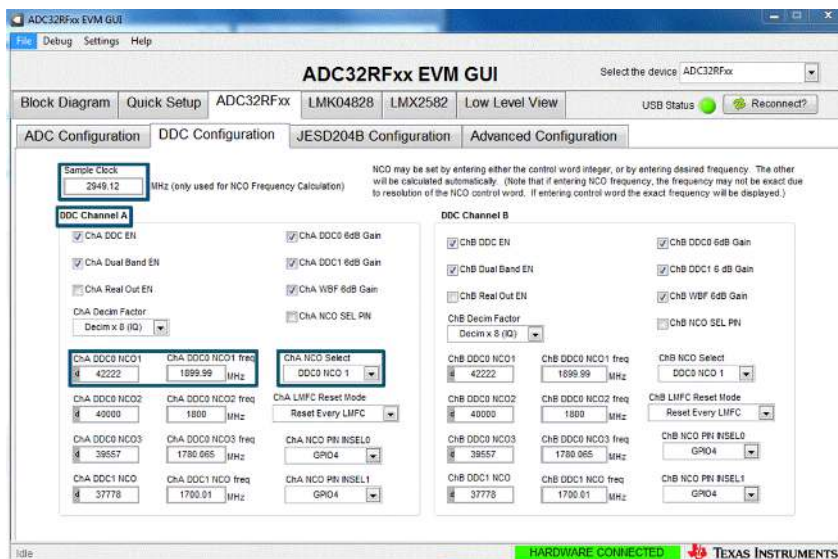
ADC32RFxx EVM GUI

File Debug Settings Help

ADC32RFxx EVM GUI

Select the device ADC32RFxx

Block Diagram | Quick Setup | ADC32RFxx | LMK04828 | LMX2582 | Low Level View

USB Status | Reconnect?

ADC Configuration | DDC Configuration | JESD204B Configuration | Advanced Configuration

Sample Clock
2949.12 MHz (only used for NCO Frequency Calculation)

NCO may be set by entering either the control word integer, or by entering desired frequency. The other will be calculated automatically. (Note that if entering NCO frequency, the frequency may not be exact due to resolution of the NCO control word. If entering control word the exact frequency will be displayed.)

DDC Channel A

ChA DDC EN
ChA DDC0 6dB Gain
ChA Dual Band EN
ChA DDC1 6dB Gain
ChA Real Out EN
ChA WBF 6dB Gain
ChA Decim Factor
Decim x 8 (IQ)
ChA NCO SEL PIN

ChA DDC0 NCO1 | ChA DDC0 NCO1 freq | ChA NCO Select
d 42222 | 1899.99 MHz | DDC0 NCO 1
ChA DDC0 NCO2 | ChA DDC0 NCO2 freq | ChA LMFC Reset Mode
d 40000 | 1800 MHz | Reset Every LMFC
ChA DDC0 NCO3 | ChA DDC0 NCO3 freq | ChA NCO PIN INSEL0
d 39557 | 1780.065 MHz | GPIO4
ChA DDC1 NCO | ChA DDC1 NCO freq | ChA NCO PIN INSEL1
d 37778 | 1700.01 MHz | GPIO4

DDC Channel B

ChB DDC EN
ChB DDC0 6dB Gain
ChB Dual Band EN
ChB DDC1 6 dB Gain
ChB Real Out EN
ChB WBF 6dB Gain
ChB Decim Factor
Decim x 8 (IQ)
ChB NCO SEL PIN

ChB DDC0 NCO1 | ChB DDC0 NCO1 freq | ChB NCO Select
d 42222 | 1899.99 MHz | DDC0 NCO 1
ChB DDC0 NCO2 | ChB DDC0 NCO2 freq | ChB LMFC Reset Mode
d 40000 | 1800 MHz | Reset Every LMFC
ChB DDC0 NCO3 | ChB DDC0 NCO3 freq | ChB NCO PIN INSEL0
d 39557 | 1780.065 MHz | GPIO4
ChB DDC1 NCO | ChB DDC1 NCO freq | ChB NCO PIN INSEL1
d 37778 | 1700.01 MHz | GPIO4

Idle
HARDWARE CONNECTED
TEXAS INSTRUMENTS